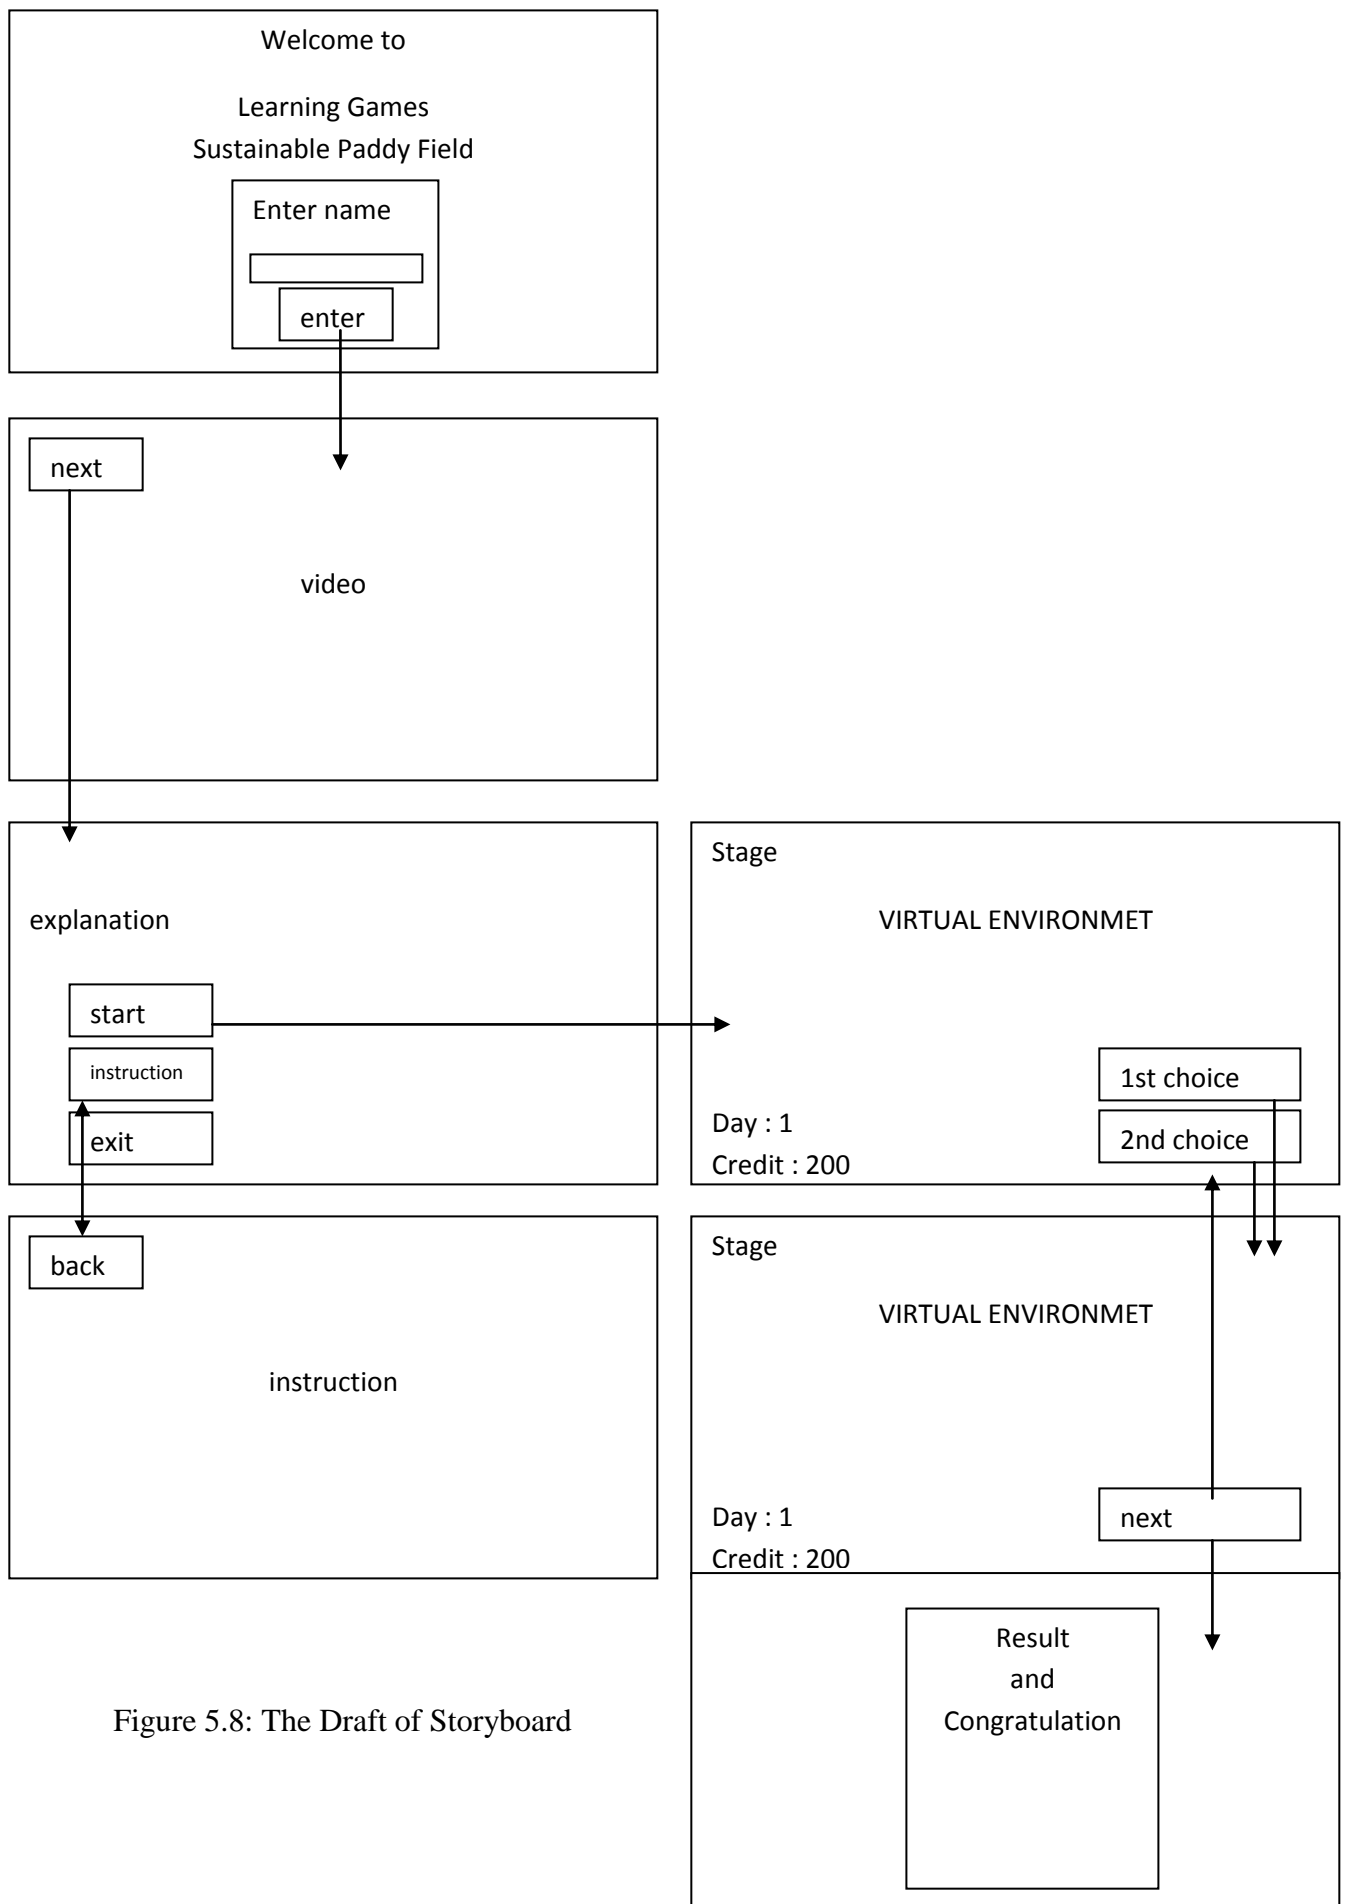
Welcome to

Learning Games
Sustainable Paddy Field

Enter name

enter

next

video

explanation

start

instruction

exit

Stage

VIRTUAL ENVIRONMET

1st choice

2nd choice

Day : 1
Credit : 200

back

instruction

Stage

VIRTUAL ENVIRONMET

Day : 1
Credit : 200

next

Result
and
Congratulation

Figure 5.8: The Draft of Storyboard